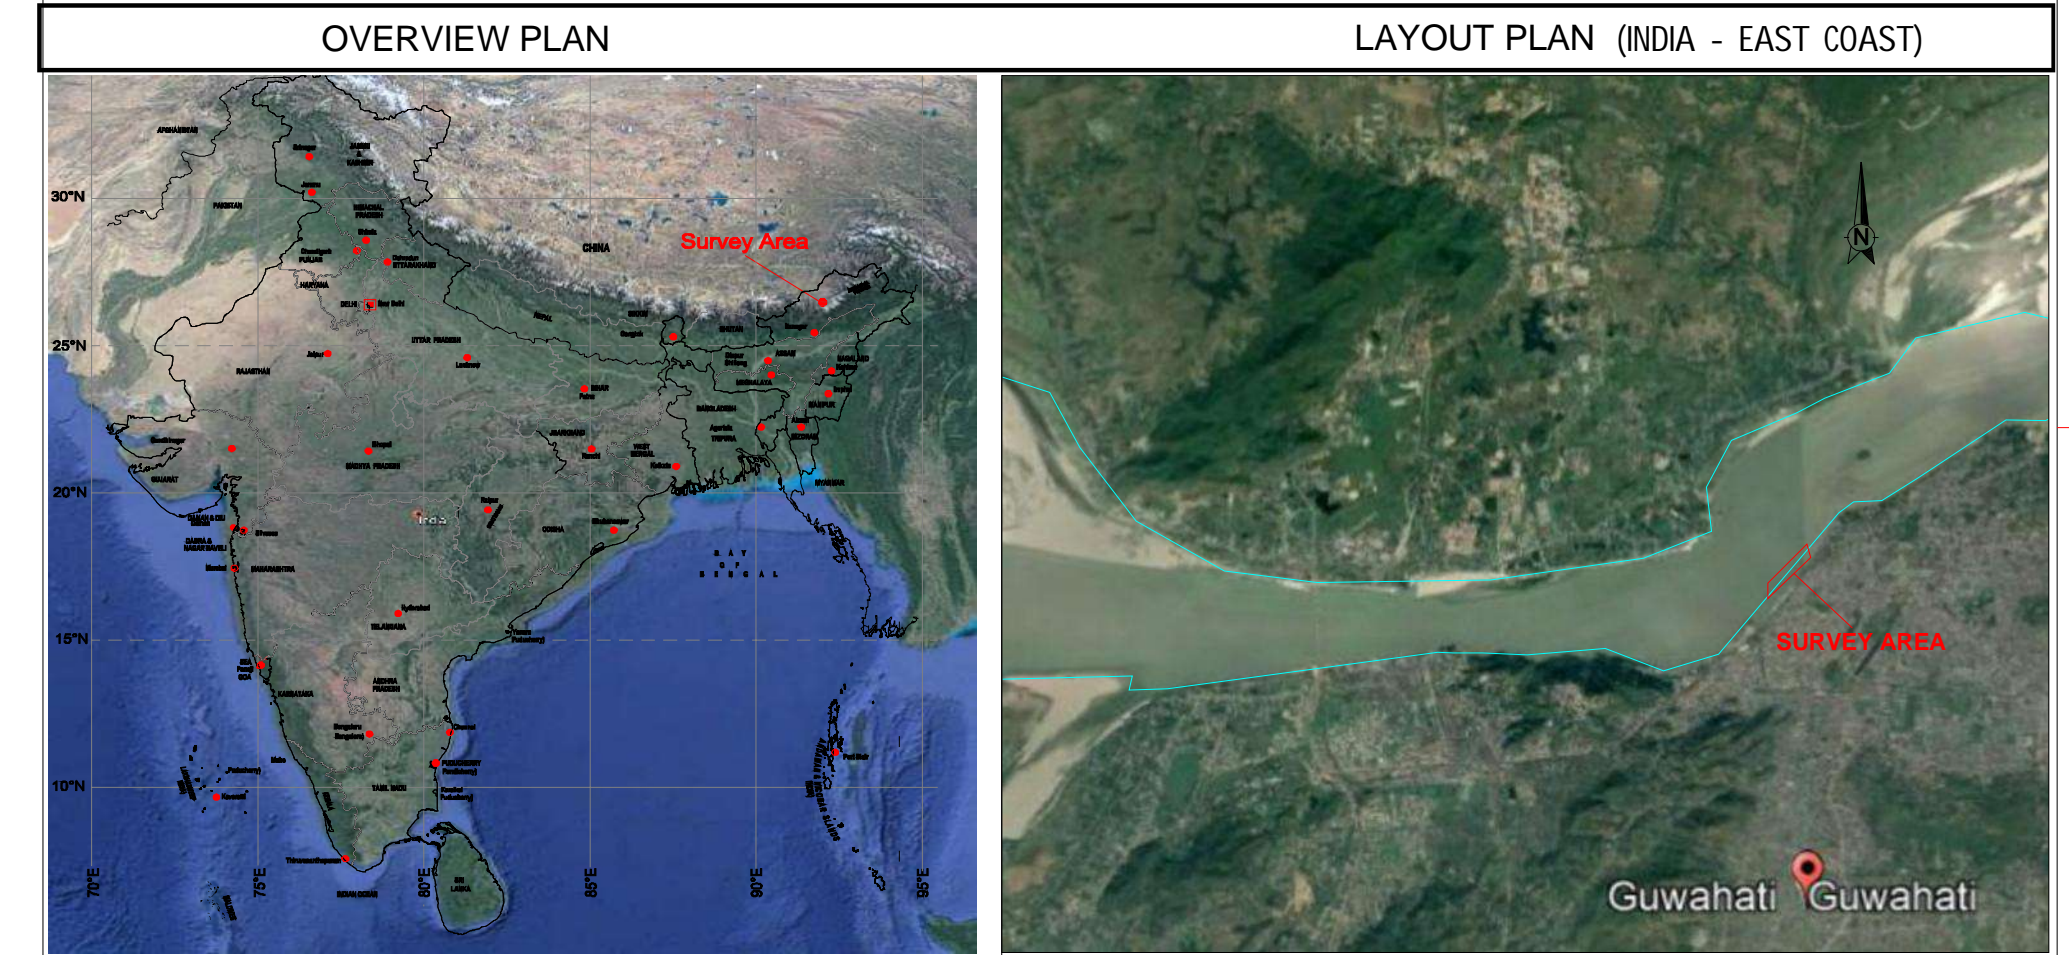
OVERVIEW PLAN

LAYOUT PLAN (INDIA - EAST COAST)

30°N
25°N
20°N
15°N
10°N
70°E
75°E
80°E
85°E
90°E
95°E

CHINA
Survey Area
PAKISTAN
RAJASTHAN
UTTAR PRADESH
MADHYA PRADESH
MAHARASHTRA
BIHAR
ODISHA
KARNATAKA
ANDHRA PRADESH
TAMIL NADU
SRI LANKA
BAY OF BENGAL
BANGLADESH
MYANMAR
MANIPUR
ASSAM
MEGHALAYA
NEPAL
BHUTAN
INDIAN OCEAN

N

SURVEY AREA
Guwahati
Guwahati